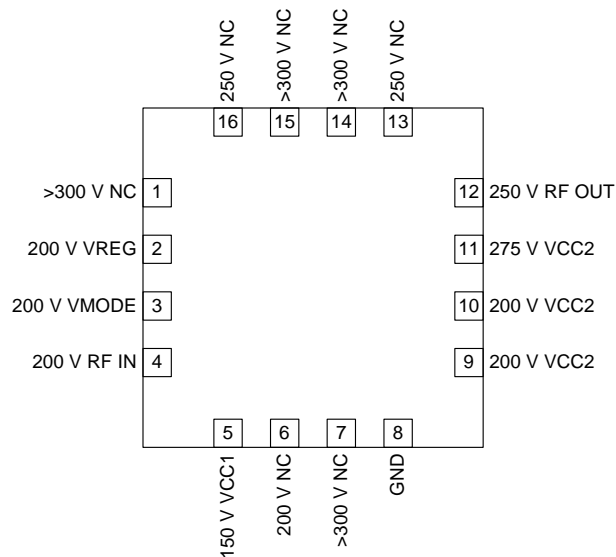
250 V NC
>300 V NC
>300 V NC
250 V NC
16
15
14
13

>300 V NC 1
200 V VREG 2
200 V VMODE 3
200 V RF IN 4

12 250 V RF OUT
11 275 V VCC2
10 200 V VCC2
9 200 V VCC2

5
6
7
8
150 V VCC1
200 V NC
>300 V NC
GND